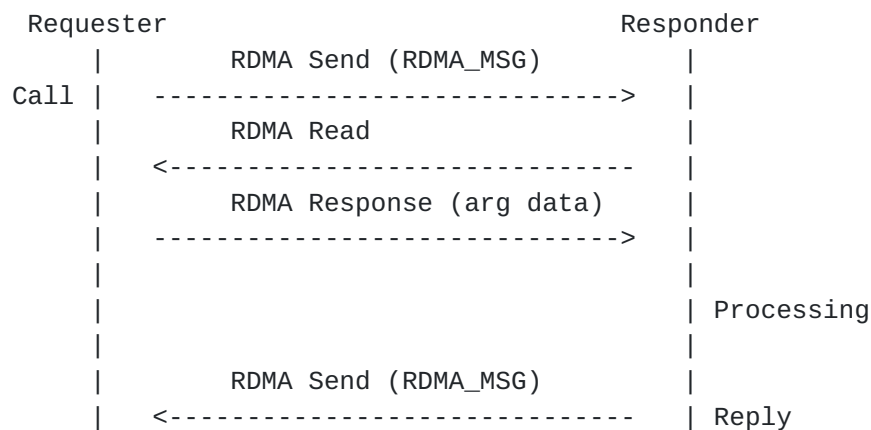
```
 Requester                               Responder
     |         RDMA Send (RDMA_MSG)          |
Call |    ------------------------------>    |
     |         RDMA Read                     |
     |    <------------------------------    |
     |         RDMA Response (arg data)      |
     |    ------------------------------>    |
     |                                       |
     |                                       | Processing
     |                                       |
     |         RDMA Send (RDMA_MSG)          |
     |    <------------------------------    | Reply
```